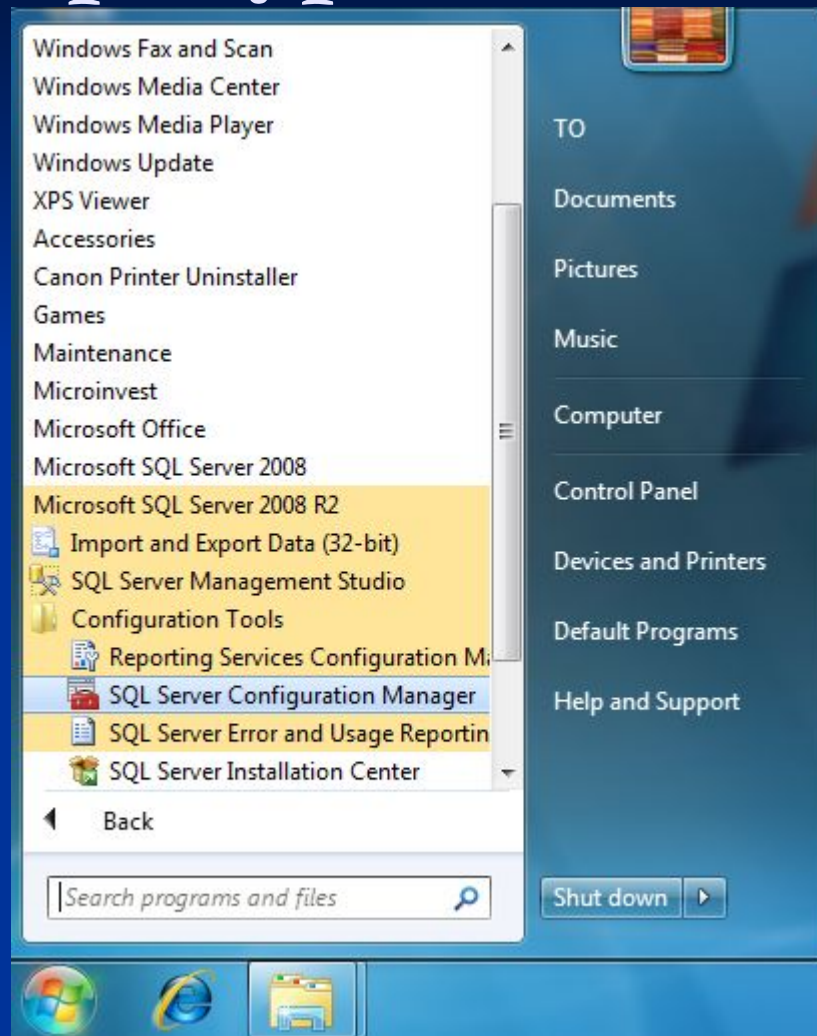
Windows Fax and Scan
Windows Media Center
Windows Media Player
Windows Update
XPS Viewer
Accessories
Canon Printer Uninstaller
Games
Maintenance
Microinvest
Microsoft Office
Microsoft SQL Server 2008
Microsoft SQL Server 2008 R2
Import and Export Data (32-bit)
SQL Server Management Studio
Configuration Tools
Reporting Services Configuration M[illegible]
SQL Server Configuration Manager
SQL Server Error and Usage Reportin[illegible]
SQL Server Installation Center
Back
Search programs and files

TO
Documents
Pictures
Music
Computer
Control Panel
Devices and Printers
Default Programs
Help and Support
Shut down